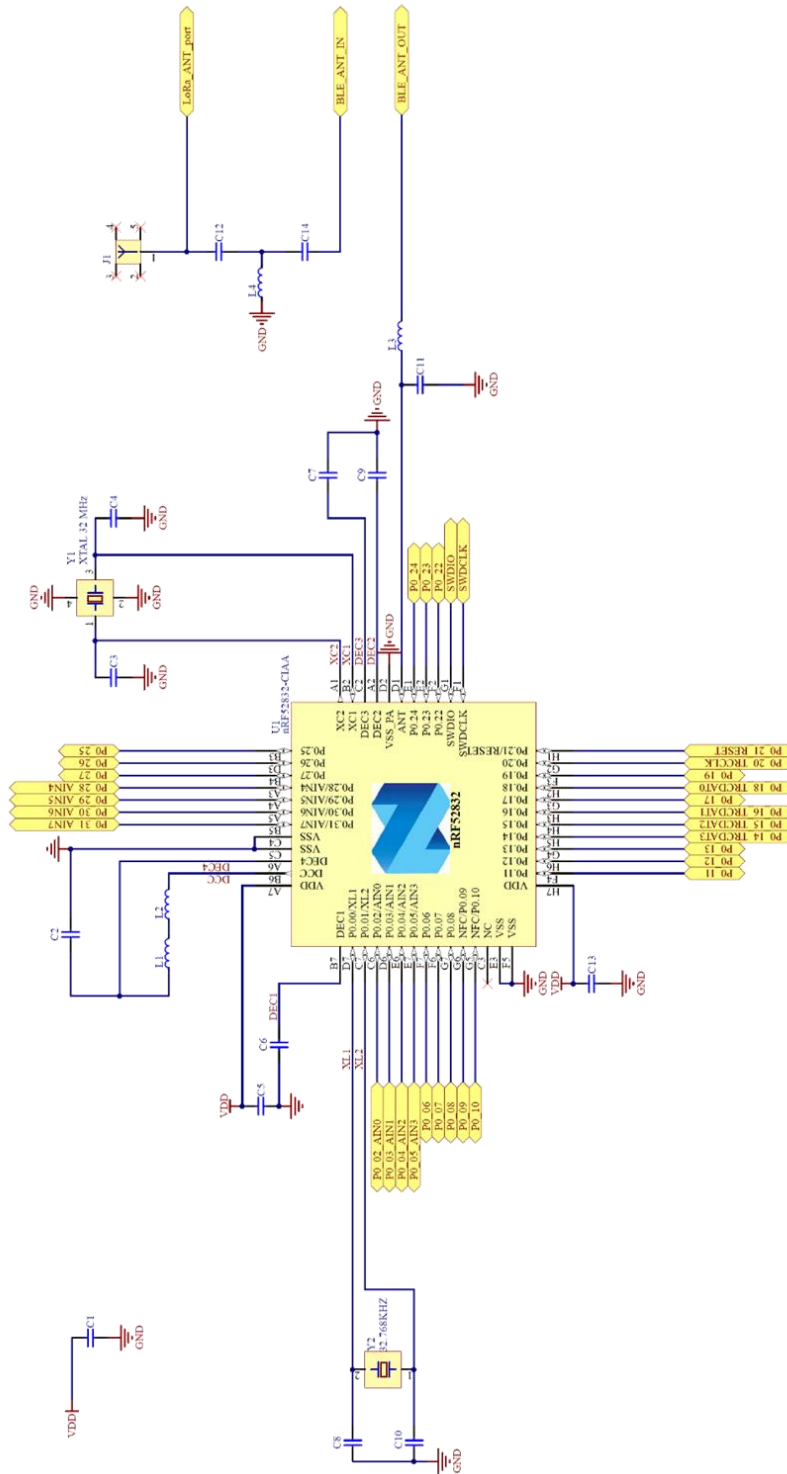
LoRa_ANT_port
BLE_ANT_IN
BLE_ANT_OUT
J1
C12
C14
L4
GND
L3
C11
GND
GND
C7
C9
Y1
XTAL 32 MHz
C4
GND
GND
GND
C3
GND
XC2
XC1
DEC3
DEC2
GND
P0_24
P0_23
P0_22
SWDIO
SWDCLK
U1
nRF52832-CIAA
A1
B2
C2
A2
D2
D1
XC2
XC1
DEC3
DEC2
VSS_PA
ANT
P0.24
P0.23
P0.22
SWDIO
SWDCLK
P0.21/RESET
P0.20
P0.19
P0.18
P0.17
P0.16
P0.15
P0.14
P0.13
P0.12
P0.11
VDD
P0.25
P0.26
P0.27
P0.28/AIN4
P0.29/AIN5
P0.30/AIN6
P0.31/AIN7
VSS
VSS
DEC4
DCC
VDD
P0_25
P0_26
P0_27
P0_28_AIN4
P0_29_AIN5
P0_30_AIN6
P0_31_AIN7
DEC4
DCC
A7
B6
A6
C5
C4
B5
nRF52832
P0_21_RESET
P0_20_TRCCLK
P0_19
P0_18_TRCDAT0
P0_17
P0_16_TRCDAT1
P0_15_TRCDAT2
P0_14_TRCDAT3
P0_13
P0_12
P0_11
H7
C2
L2
L1
DEC1
P0.00/XL1
P0.01/XL2
P0.02/AIN0
P0.03/AIN1
P0.04/AIN2
P0.05/AIN3
P0.06
P0.07
P0.08
NFC/P0.09
NFC/P0.10
NC
VSS
VSS
B7
GND
VDD
C13
GND
DEC1
C6
XL1
XL2
VDD
C5
P0_02_AIN0
P0_03_AIN1
P0_04_AIN2
P0_05_AIN3
P0_06
P0_07
P0_08
P0_09
P0_10
Y2
32.768KHZ
VDD
C1
GND
C8
C10
GND